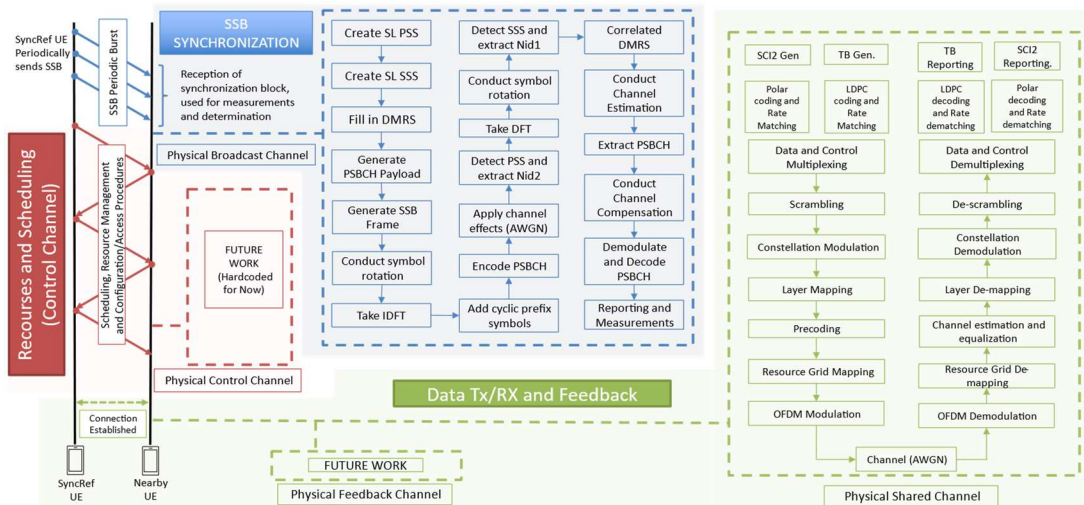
SyncRef UE Periodically sends SSB

SSB Periodic Burst

Reception of synchronization block, used for measurements and determination

SSB SYNCHRONIZATION

Physical Broadcast Channel

Recourses and Scheduling (Control Channel)

Scheduling, Resource Management and Configuration/Access Procedures

FUTURE WORK (Hardcoded for Now)

Physical Control Channel

Create SL PSS

Create SL SSS

Fill in DMRS

Generate PSBCH Payload

Generate SSB Frame

Conduct symbol rotation

Take IDFT

Detect SSS and extract Nid1

Conduct symbol rotation

Take DFT

Detect PSS and extract Nid2

Apply channel effects (AWGN)

Encode PSBCH

Add cyclic prefix symbols

Correlated DMRS

Conduct Channel Estimation

Extract PSBCH

Conduct Channel Compensation

Demodulate and Decode PSBCH

Reporting and Measurements

Data Tx/RX and Feedback

Connection Established

SyncRef UE

Nearby UE

FUTURE WORK

Physical Feedback Channel

SCI2 Gen

TB Gen.

TB Reporting

SCI2 Reporting.

Polar coding and Rate Matching

LDPC coding and Rate Matching

LDPC decoding and Rate dematching

Polar decoding and Rate dematching

Data and Control Multiplexing

Scrambling

Constellation Modulation

Layer Mapping

Precoding

Resource Grid Mapping

OFDM Modulation

Data and Control Demultiplexing

De-scrambling

Constellation Demodulation

Layer De-mapping

Channel estimation and equalization

Resource Grid De-mapping

OFDM Demodulation

Channel (AWGN)

Physical Shared Channel